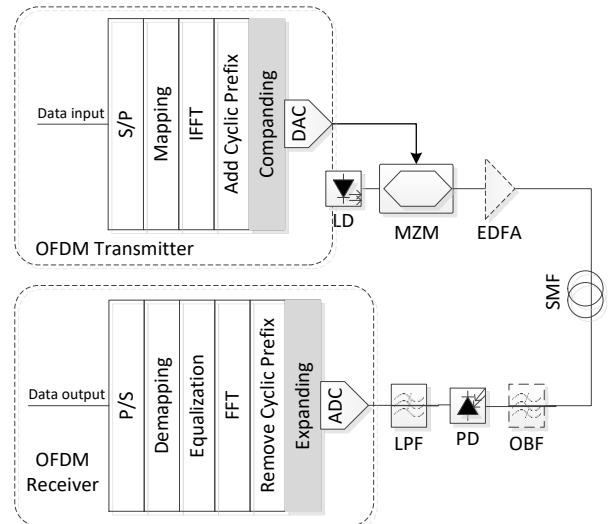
Data input

S/P

Mapping

IFFT

Add Cyclic Prefix

Companding

DAC

LD

MZM

EDFA

OFDM Transmitter

SMF

Data output

P/S

Demapping

Equalization

FFT

Remove Cyclic Prefix

Expanding

ADC

LPF

PD

OBF

OFDM Receiver